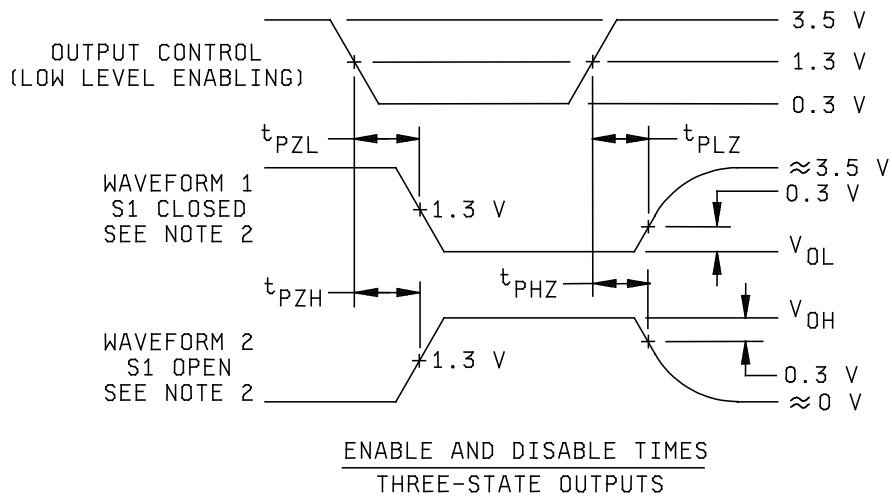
OUTPUT CONTROL
(LOW LEVEL ENABLING)

3.5 V
1.3 V
0.3 V

$t_{PZL}$
$t_{PLZ}$

WAVEFORM 1
S1 CLOSED
SEE NOTE 2

1.3 V
≈3.5 V
0.3 V
$V_{OL}$

$t_{PZH}$
$t_{PHZ}$

$V_{OH}$

WAVEFORM 2
S1 OPEN
SEE NOTE 2

1.3 V
0.3 V
≈0 V

ENABLE AND DISABLE TIMES
THREE-STATE OUTPUTS